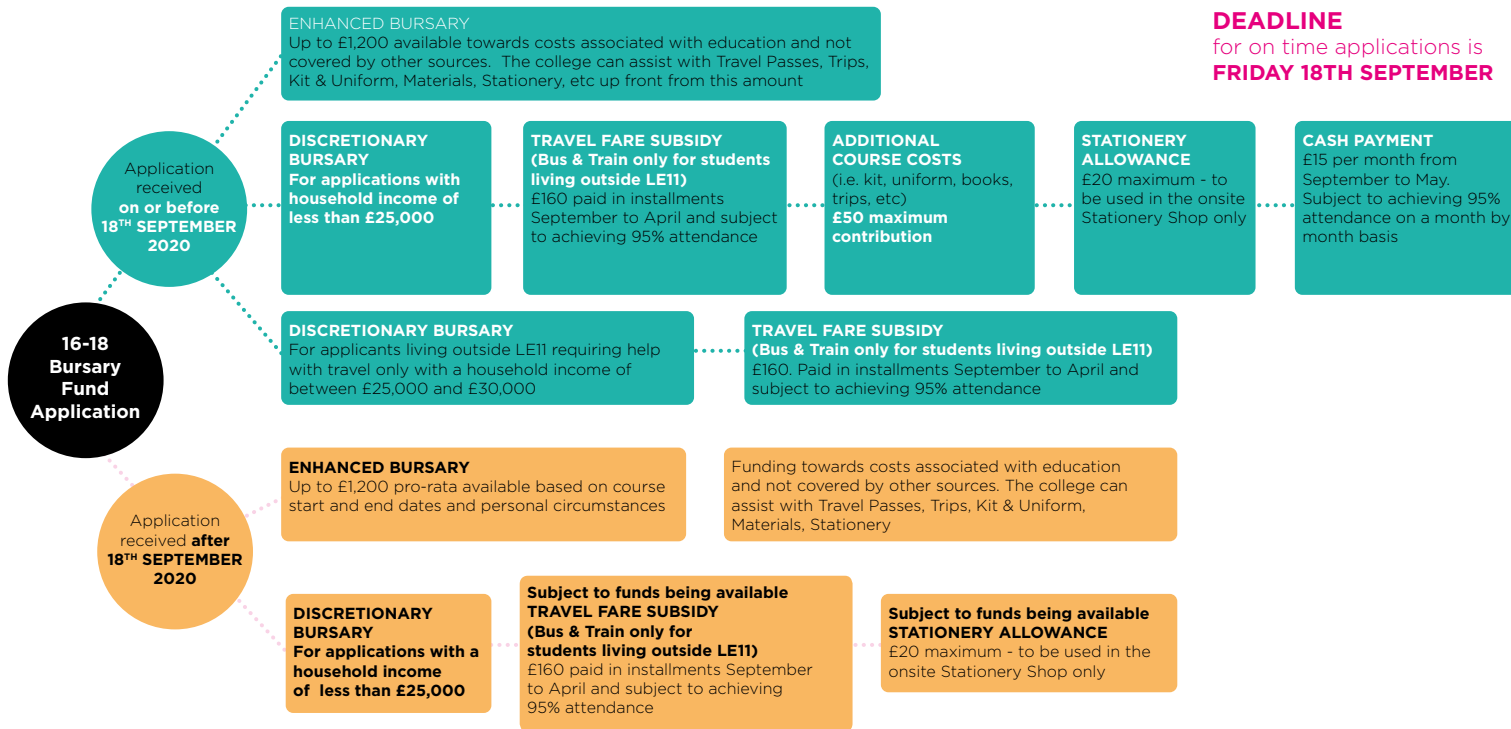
DEADLINE
for on time applications is
FRIDAY 18TH SEPTEMBER

16-18 Bursary Fund Application

Application received on or before 18$^{TH}$ SEPTEMBER 2020

ENHANCED BURSARY
Up to £1,200 available towards costs associated with education and not covered by other sources. The college can assist with Travel Passes, Trips, Kit & Uniform, Materials, Stationery, etc up front from this amount

DISCRETIONARY BURSARY
For applications with household income of less than £25,000

TRAVEL FARE SUBSIDY
(Bus & Train only for students living outside LE11)
£160 paid in installments September to April and subject to achieving 95% attendance

ADDITIONAL COURSE COSTS
(i.e. kit, uniform, books, trips, etc)
£50 maximum contribution

STATIONERY ALLOWANCE
£20 maximum - to be used in the onsite Stationery Shop only

CASH PAYMENT
£15 per month from September to May. Subject to achieving 95% attendance on a month by month basis

DISCRETIONARY BURSARY
For applicants living outside LE11 requiring help with travel only with a household income of between £25,000 and £30,000

TRAVEL FARE SUBSIDY
(Bus & Train only for students living outside LE11)
£160. Paid in installments September to April and subject to achieving 95% attendance

Application received after 18$^{TH}$ SEPTEMBER 2020

ENHANCED BURSARY
Up to £1,200 pro-rata available based on course start and end dates and personal circumstances

Funding towards costs associated with education and not covered by other sources. The college can assist with Travel Passes, Trips, Kit & Uniform, Materials, Stationery

DISCRETIONARY BURSARY
For applications with a household income of less than £25,000

Subject to funds being available
TRAVEL FARE SUBSIDY
(Bus & Train only for students living outside LE11)
£160 paid in installments September to April and subject to achieving 95% attendance

Subject to funds being available
STATIONERY ALLOWANCE
£20 maximum - to be used in the onsite Stationery Shop only